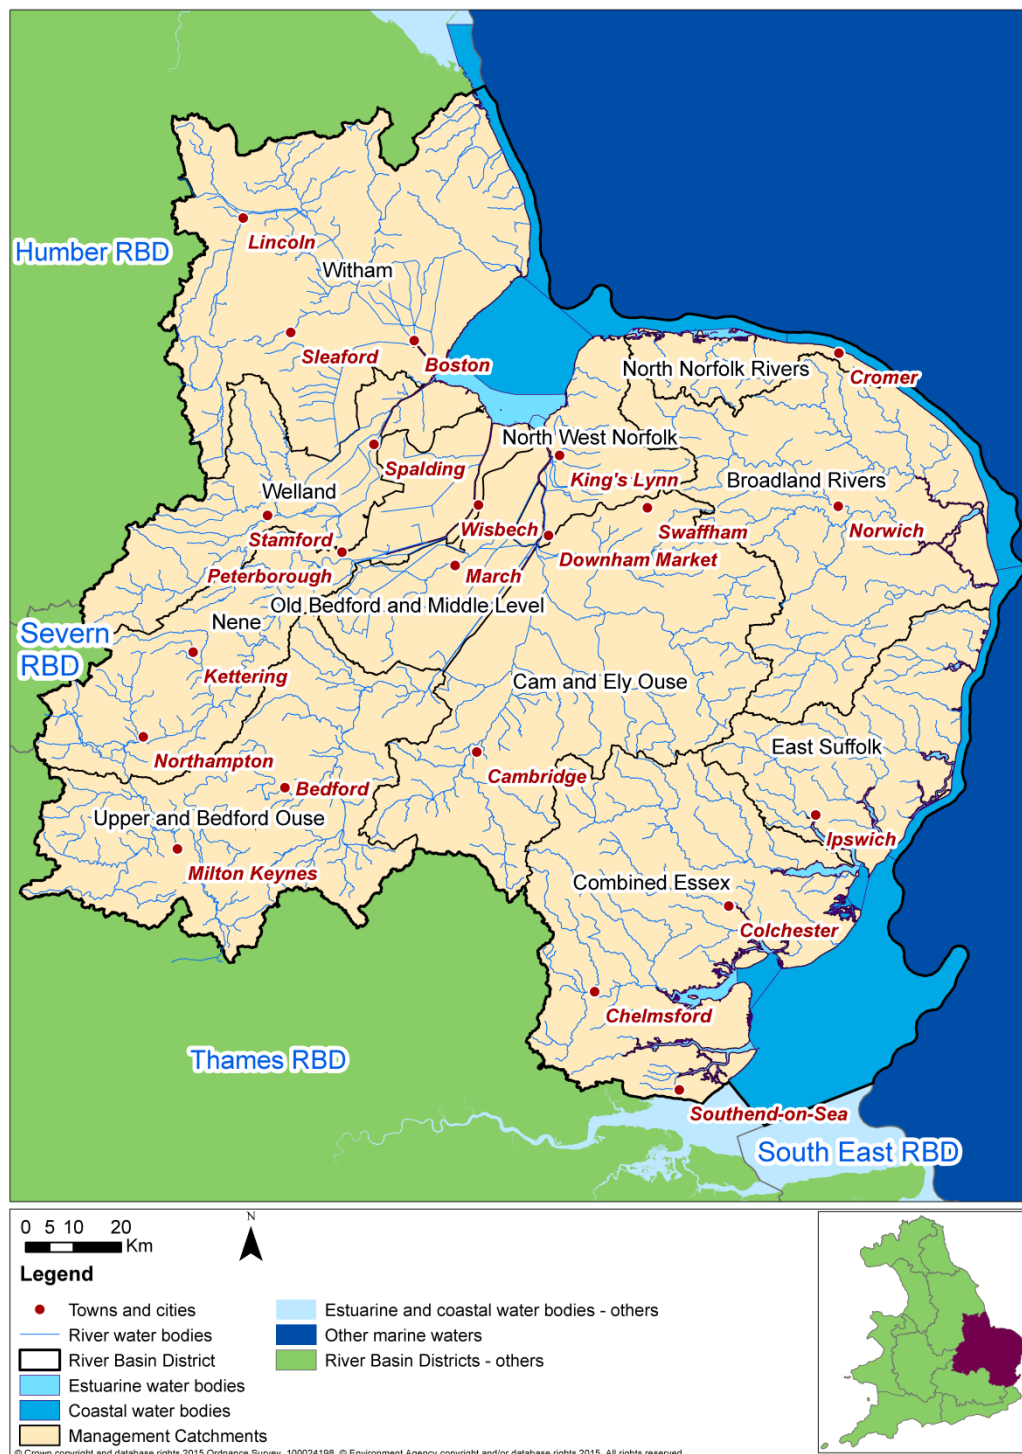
Humber RBD
Lincoln
Witham
Sleaford
Boston
North Norfolk Rivers
Cromer
North West Norfolk
Spalding
King's Lynn
Broadland Rivers
Welland
Wisbech
Swaffham
Norwich
Stamford
Downham Market
Peterborough
March
Old Bedford and Middle Level
Severn RBD
Nene
Kettering
Cam and Ely Ouse
Northampton
East Suffolk
Cambridge
Bedford
Upper and Bedford Ouse
Ipswich
Milton Keynes
Combined Essex
Colchester
Chelmsford
Thames RBD
Southend-on-Sea
South East RBD

0 5 10 20
Km
N

Legend
Towns and cities
River water bodies
River Basin District
Estuarine water bodies
Coastal water bodies
Management Catchments
Estuarine and coastal water bodies - others
Other marine waters
River Basin Districts - others

© Crown copyright and database rights 2015 Ordnance Survey 100024198. © Environment Agency copyright and/or database rights 2015. All rights reserved.